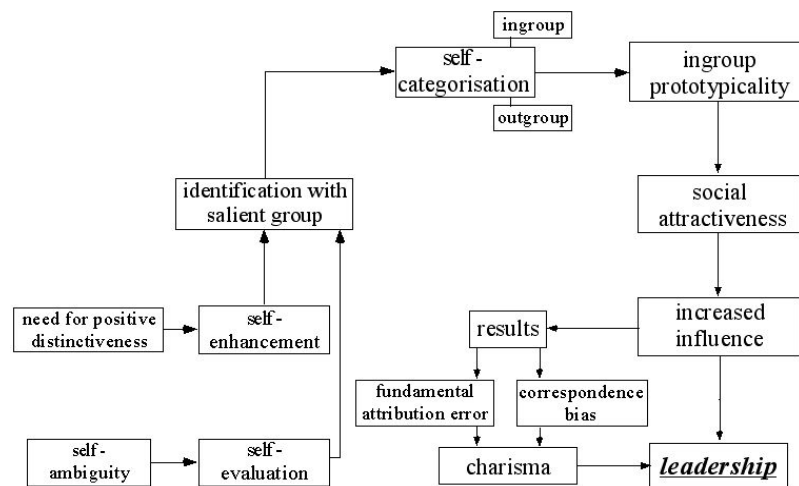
ingroup

self - categorisation

outgroup

ingroup prototypicality

identification with salient group

social attractiveness

need for positive distinctiveness

self - enhancement

increased influence

results

fundamental attribution error

correspondence bias

self - ambiguity

self - evaluation

charisma

***leadership***